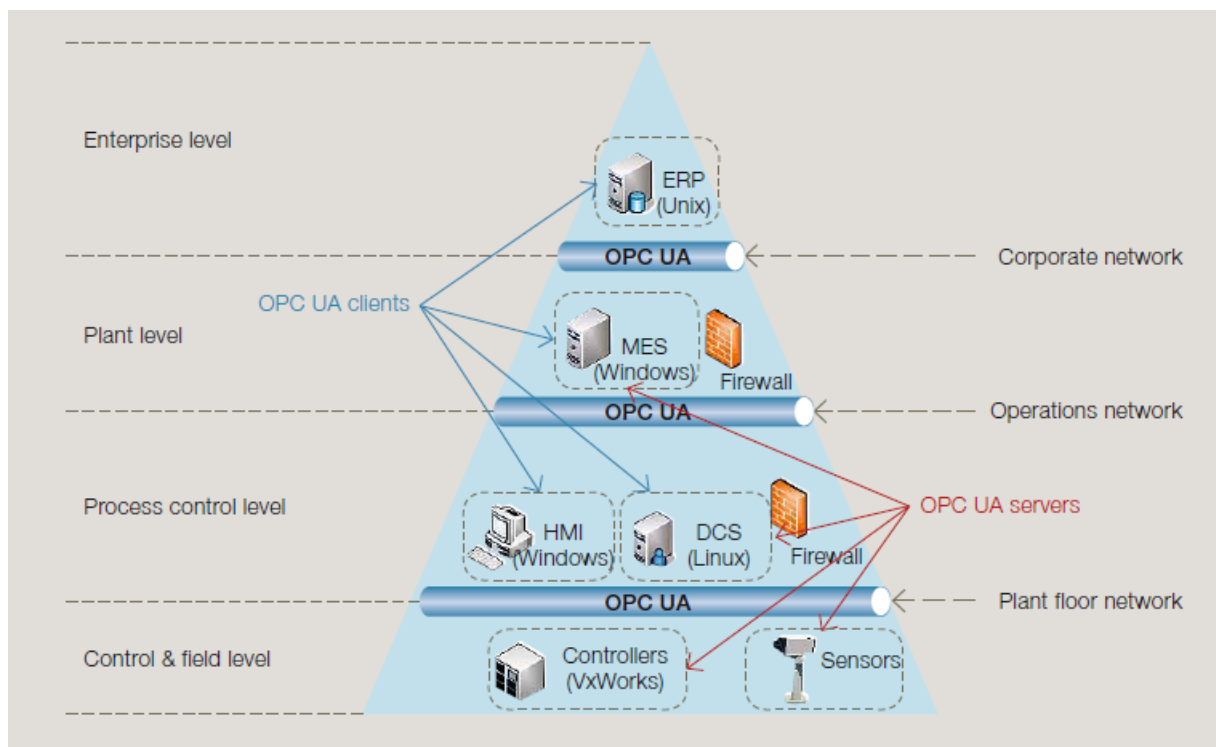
Enterprise level

ERP (Unix)

OPC UA

Corporate network

OPC UA clients

Plant level

MES (Windows)

Firewall

OPC UA

Operations network

Process control level

HMI (Windows)

DCS (Linux)

Firewall

OPC UA servers

OPC UA

Plant floor network

Control & field level

Controllers (VxWorks)

Sensors